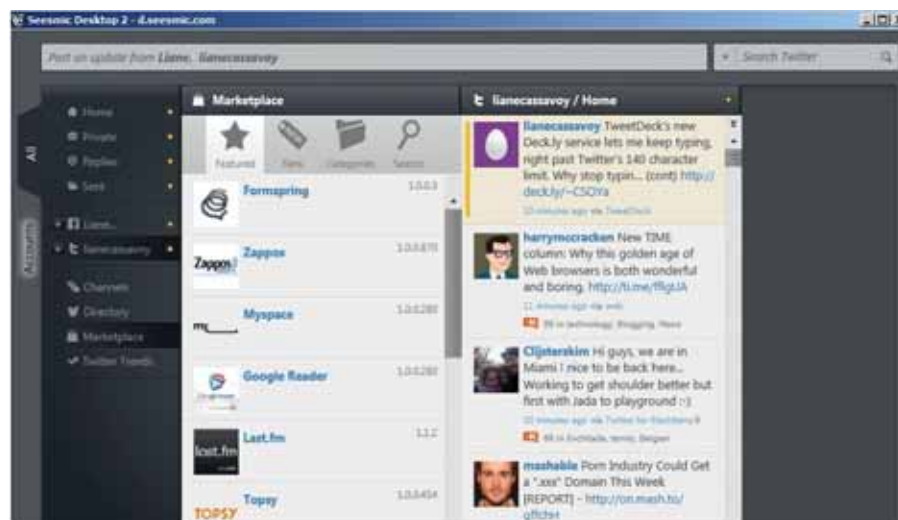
Seesmic Desktop 2 - d.seesmic.com

Post an update from Liane, lianecassavoy

Search Twitter

All

Accounts

Home
Private
Replies
Sent
Liane
lianecassavoy
Channels
Directory
Marketplace
Twitter Trends

Marketplace

Featured
New
Categories
Search

Formspring 1.0.0.3

Zappos 1.0.0.870

Myspace 1.0.0.280

Google Reader 1.0.0.280

Last.fm 1.1.2

Topsy 1.0.0.454

lianecassavoy / Home

lianecassavoy TweetDeck's new Deck.ly service lets me keep typing, right past Twitter's 140 character limit. Why stop typin... (cont) http://deck.ly/~CSOYa
10 minutes ago via TweetDeck

harrymccracken New TIME column: Why this golden age of Web browsers is both wonderful and boring. http://ti.me/fRgUA
11 minutes ago via web
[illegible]

Clijsterskim Hi guys, we are in Miami ! nice to be back here... Working to get shoulder better but first with Jada to playground :-)
10 minutes ago via Twitter for BlackBerry®
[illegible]

mashable Porn Industry Could Get a ".xxx" Domain This Week [REPORT] - http://on.mash.to/gftcte